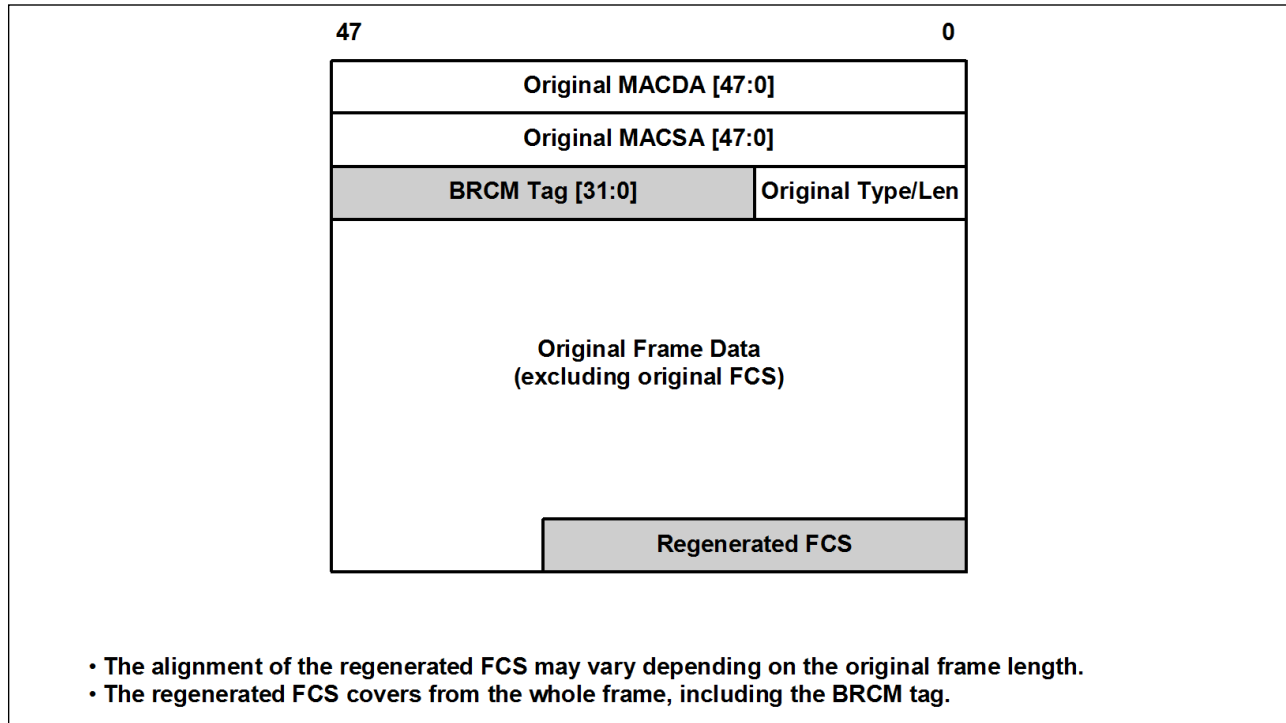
47

0

Original MACDA [47:0]

Original MACSA [47:0]

BRCM Tag [31:0]

Original Type/Len

Original Frame Data
(excluding original FCS)

Regenerated FCS

• The alignment of the regenerated FCS may vary depending on the original frame length.
• The regenerated FCS covers from the whole frame, including the BRCM tag.